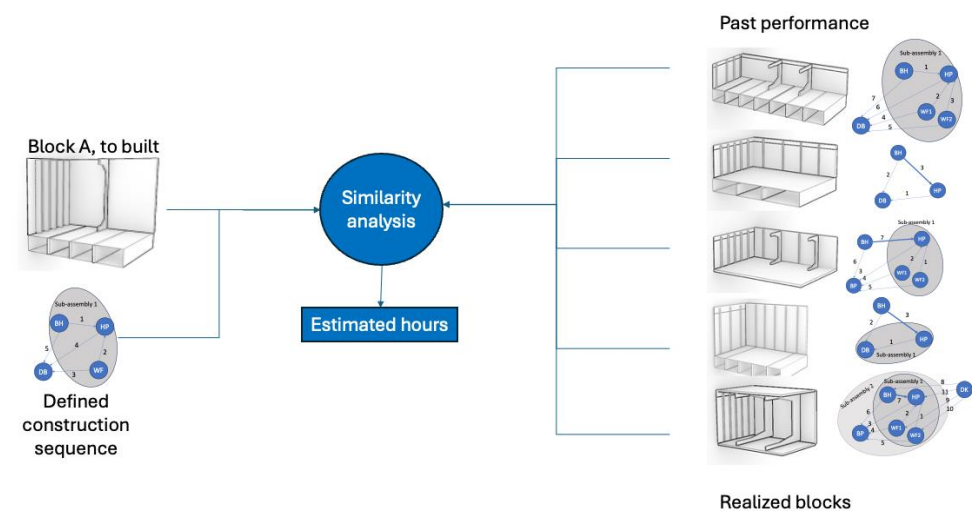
Past performance

Block A, to built

Similarity analysis

Estimated hours

Sub-assembly 1
BH
HP
DB
WF
1
2
3
4
5

Defined construction sequence

Sub-assembly 1
BH
HP
DB
WF1
WF2
1
2
3
4
5
6
7

BH
HP
DB
1
2
3

Sub-assembly 1
BH
HP
BP
WF1
WF2
1
2
3
4
5
6
7

BH
HP
DB
Sub-assembly 1
1
2
3

Sub-assembly 2
Sub-assembly 3
BH
HP
BP
WF1
WF2
DK
1
2
3
4
5
6
7
8
9
10
11

Realized blocks